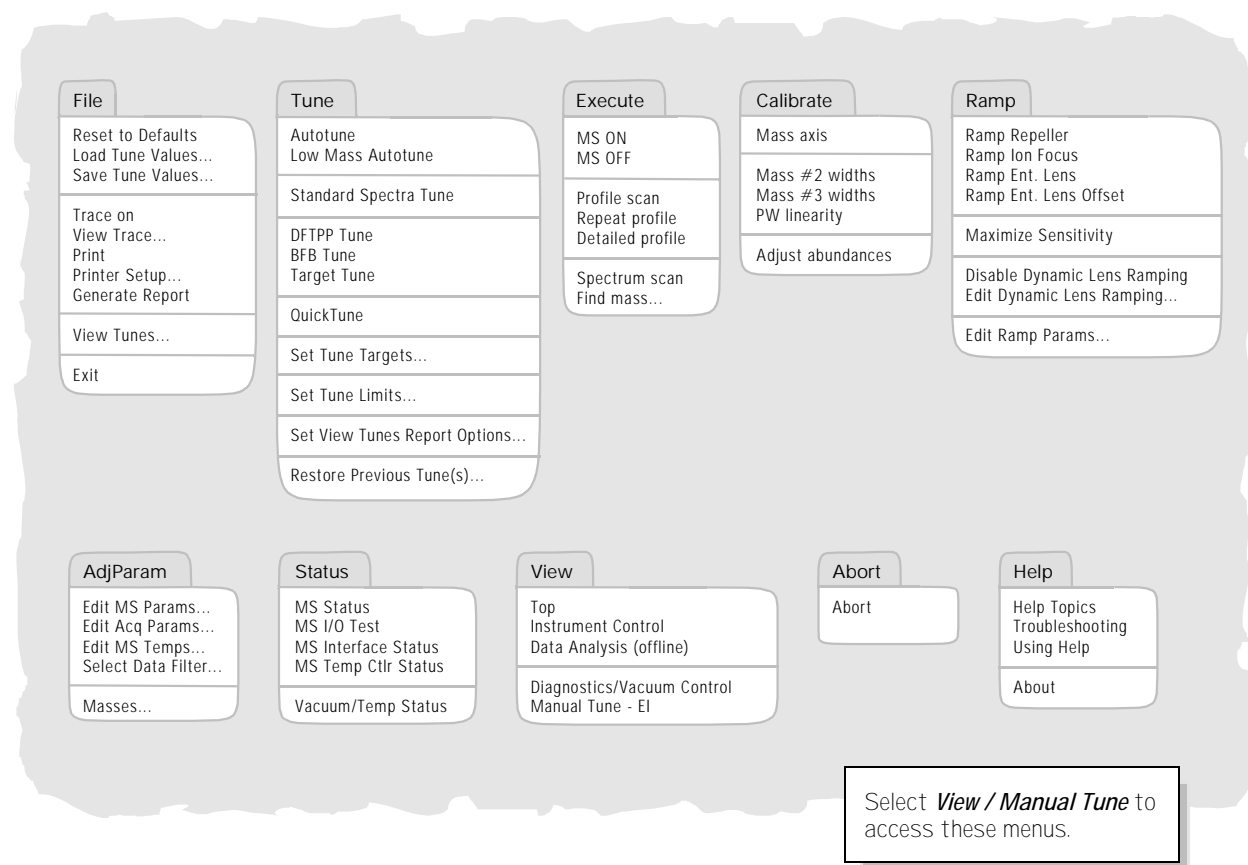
File

Reset to Defaults
Load Tune Values...
Save Tune Values...

Trace on
View Trace...
Print
Printer Setup...
Generate Report

View Tunes...

Exit

Tune

Autotune
Low Mass Autotune

Standard Spectra Tune

DFTPP Tune
BFB Tune
Target Tune

QuickTune

Set Tune Targets...

Set Tune Limits...

Set View Tunes Report Options...

Restore Previous Tune(s)...

Execute

MS ON
MS OFF

Profile scan
Repeat profile
Detailed profile

Spectrum scan
Find mass...

Calibrate

Mass axis

Mass #2 widths
Mass #3 widths
PW linearity

Adjust abundances

Ramp

Ramp Repeller
Ramp Ion Focus
Ramp Ent. Lens
Ramp Ent. Lens Offset

Maximize Sensitivity

Disable Dynamic Lens Ramping
Edit Dynamic Lens Ramping...

Edit Ramp Params...

AdjParam

Edit MS Params...
Edit Acq Params...
Edit MS Temps...
Select Data Filter...

Masses...

Status

MS Status
MS I/O Test
MS Interface Status
MS Temp Ctlr Status

Vacuum/Temp Status

View

Top
Instrument Control
Data Analysis (offline)

Diagnostics/Vacuum Control
Manual Tune - EI

Abort

Abort

Help

Help Topics
Troubleshooting
Using Help

About

Select ***View / Manual Tune*** to access these menus.